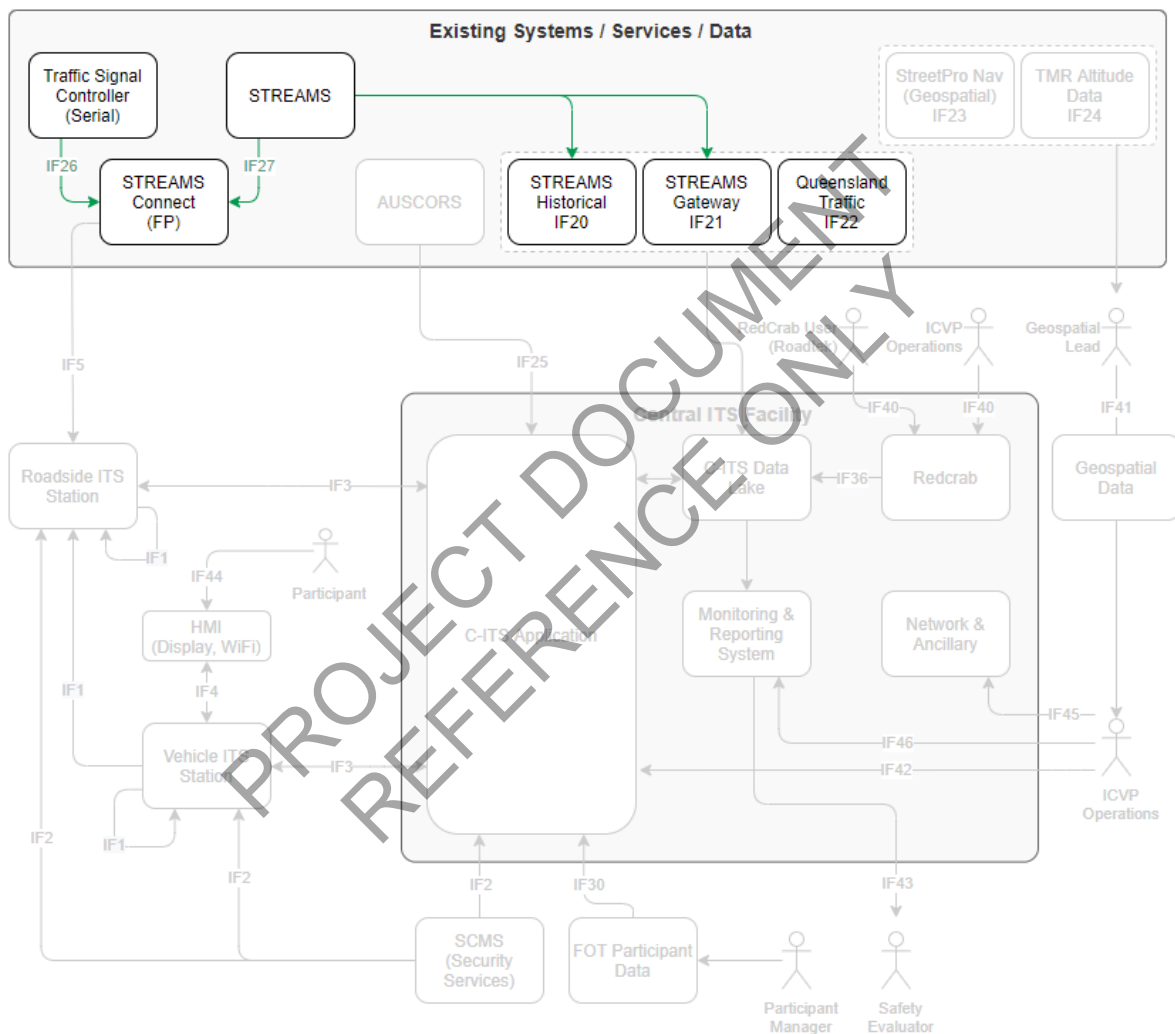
Existing Systems / Services / Data

Traffic Signal Controller (Serial)

STREAMS

StreetPro Nav (Geospatial) IF23

TMR Altitude Data IF24

IF26

IF27

STREAMS Connect (FP)

AUSCORS

STREAMS Historical IF20

STREAMS Gateway IF21

Queensland Traffic IF22

IF5

IF25

RedCrab User (Roadtek)

ICVP Operations

Geospatial Lead

IF40

IF40

IF41

Central ITS Facility

Roadside ITS Station

IF3

C-ITS Data Lake

IF36

Redcrab

Geospatial Data

IF1

IF44

Participant

HMI (Display, WiFi)

C-ITS Application

Monitoring & Reporting System

Network & Ancillary

IF1

IF4

IF45

Vehicle ITS Station

IF3

IF46

IF42

ICVP Operations

IF1

IF2

IF2

IF2

IF30

IF43

SCMS (Security Services)

FOT Participant Data

Participant Manager

Safety Evaluator

PROJECT DOCUMENT REFERENCE ONLY